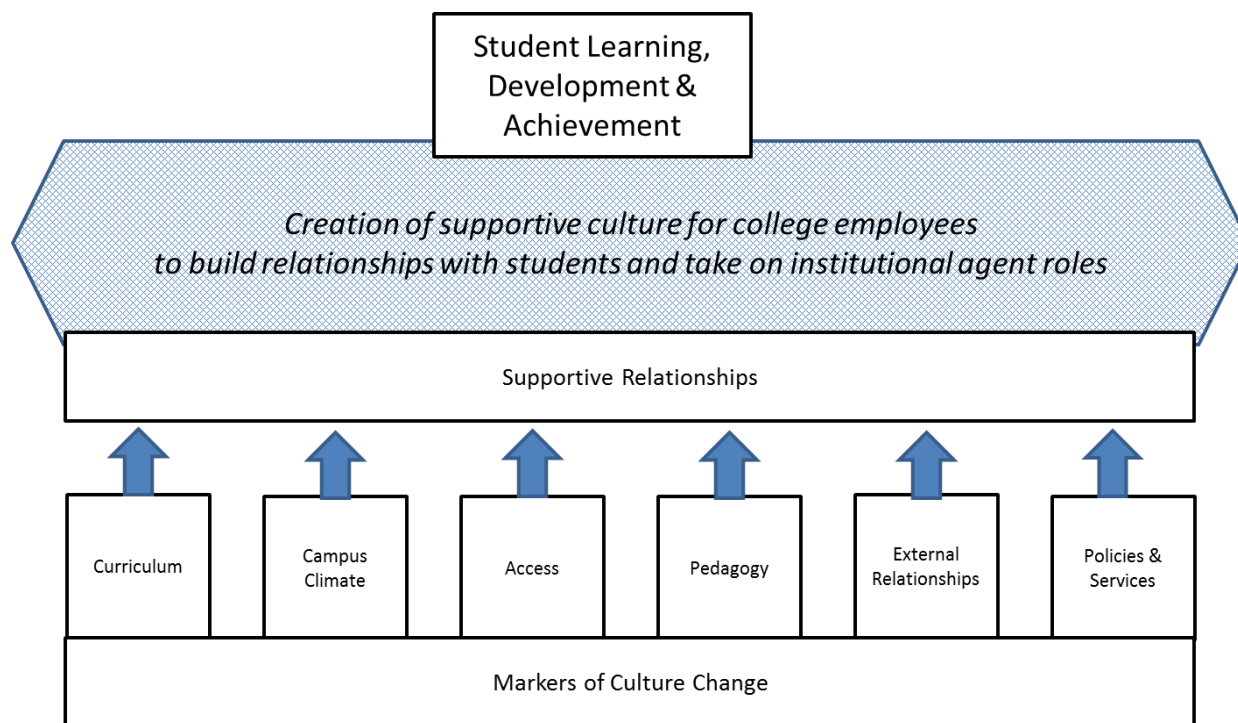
Student Learning, Development & Achievement

*Creation of supportive culture for college employees to build relationships with students and take on institutional agent roles*

Supportive Relationships

Curriculum

Campus Climate

Access

Pedagogy

External Relationships

Policies & Services

Markers of Culture Change